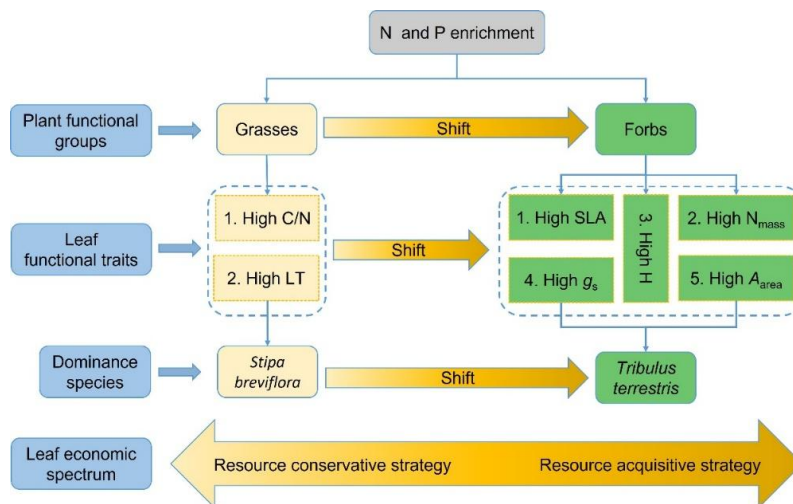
N and P enrichment

Plant functional groups

Grasses

Shift

Forbs

Leaf functional traits

1. High C/N

2. High LT

Shift

1. High SLA

3. High H

2. High $N_{mass}$

4. High $g_s$

5. High $A_{area}$

Dominance species

Stipa breviflora

Shift

Tribulus terrestris

Leaf economic spectrum

Resource conservative strategy

Resource acquisitive strategy